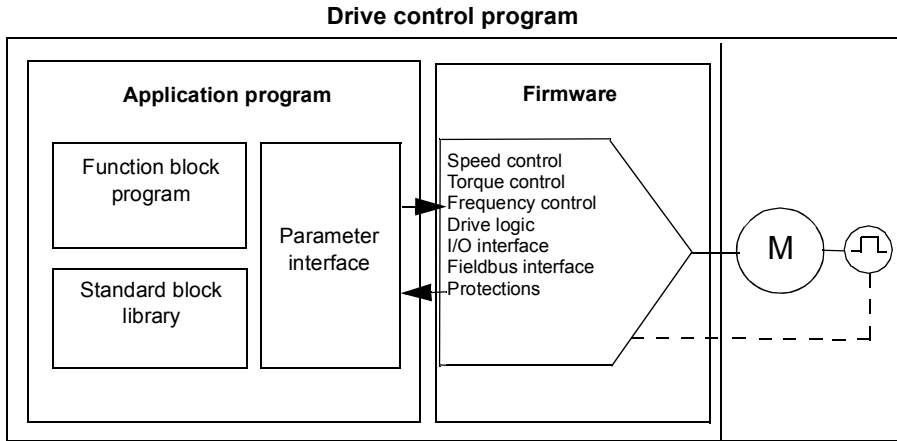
Drive control program

Application program

Function block program

Standard block library

Parameter interface

Firmware

Speed control
Torque control
Frequency control
Drive logic
I/O interface
Fieldbus interface
Protections

M